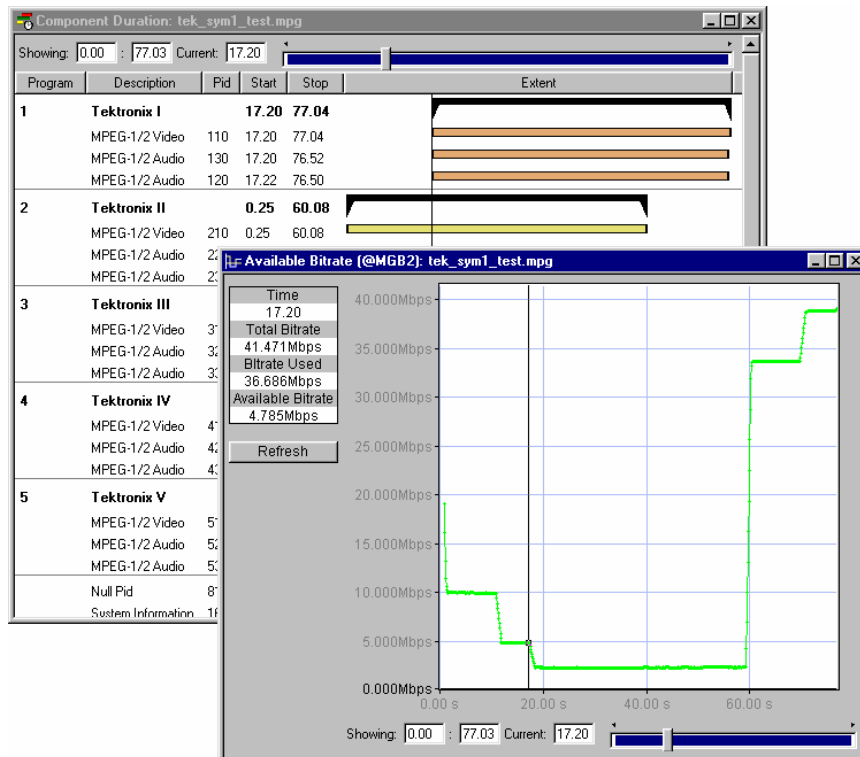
Component Duration: tek_sym1_test.mpg

Showing: 0.00 : 77.03 Current: 17.20

| Program | Description | Pid | Start | Stop | Extent |
|---|---|---|---|---|---|
| 1 | Tektronix I | | 17.20 | 77.04 | |
| | MPEG-1/2 Video | 110 | 17.20 | 77.04 | |
| | MPEG-1/2 Audio | 130 | 17.20 | 76.52 | |
| | MPEG-1/2 Audio | 120 | 17.22 | 76.50 | |
| 2 | Tektronix II | | 0.25 | 60.08 | |
| | MPEG-1/2 Video | 210 | 0.25 | 60.08 | |
| | MPEG-1/2 Audio | 2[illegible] | | | |
| | MPEG-1/2 Audio | 2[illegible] | | | |
| 3 | Tektronix III | | | | |
| | MPEG-1/2 Video | 3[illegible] | | | |
| | MPEG-1/2 Audio | 3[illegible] | | | |
| | MPEG-1/2 Audio | 3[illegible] | | | |
| 4 | Tektronix IV | | | | |
| | MPEG-1/2 Video | 4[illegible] | | | |
| | MPEG-1/2 Audio | 4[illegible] | | | |
| | MPEG-1/2 Audio | 4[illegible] | | | |
| 5 | Tektronix V | | | | |
| | MPEG-1/2 Video | 5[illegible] | | | |
| | MPEG-1/2 Audio | 5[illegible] | | | |
| | MPEG-1/2 Audio | 5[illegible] | | | |
| | Null Pid | 8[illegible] | | | |
| | System Information | 1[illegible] | | | |

Available Bitrate (@MGB2): tek_sym1_test.mpg

Time
17.20
Total Bitrate
41.471Mbps
Bitrate Used
36.686Mbps
Available Bitrate
4.785Mbps

Refresh

40.000Mbps
35.000Mbps
30.000Mbps
25.000Mbps
20.000Mbps
15.000Mbps
10.000Mbps
5.000Mbps
0.000Mbps

0.00 s
20.00 s
40.00 s
60.00 s

Showing: 0.00 : 77.03 Current: 17.20